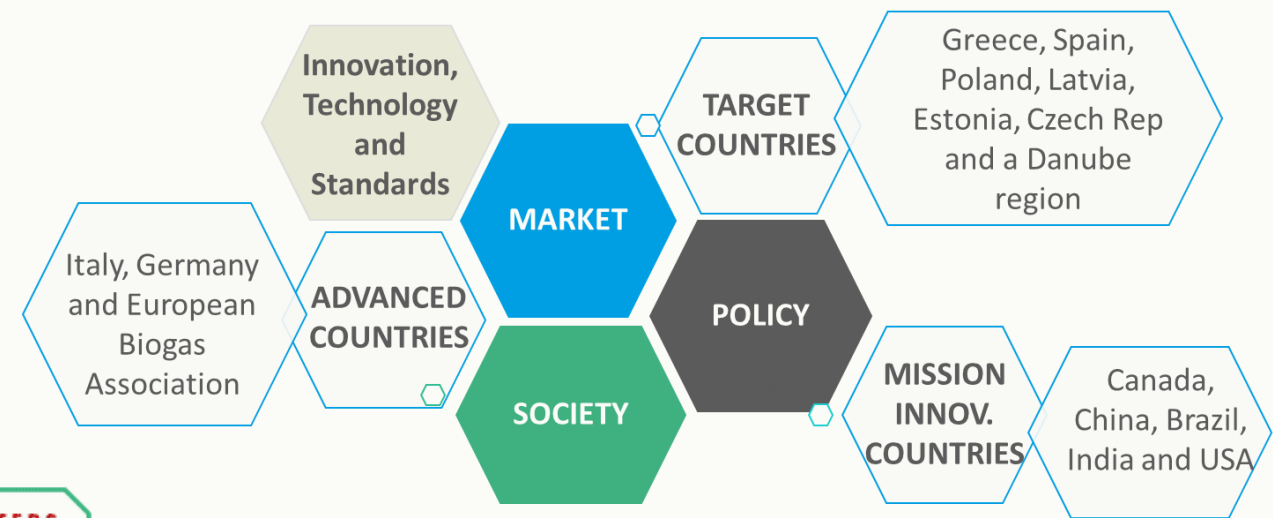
Innovation, Technology and Standards

MARKET

TARGET COUNTRIES

Greece, Spain, Poland, Latvia, Estonia, Czech Rep and a Danube region

Italy, Germany and European Biogas Association

ADVANCED COUNTRIES

POLICY

SOCIETY

MISSION INNOV. COUNTRIES

Canada, China, Brazil, India and USA

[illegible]